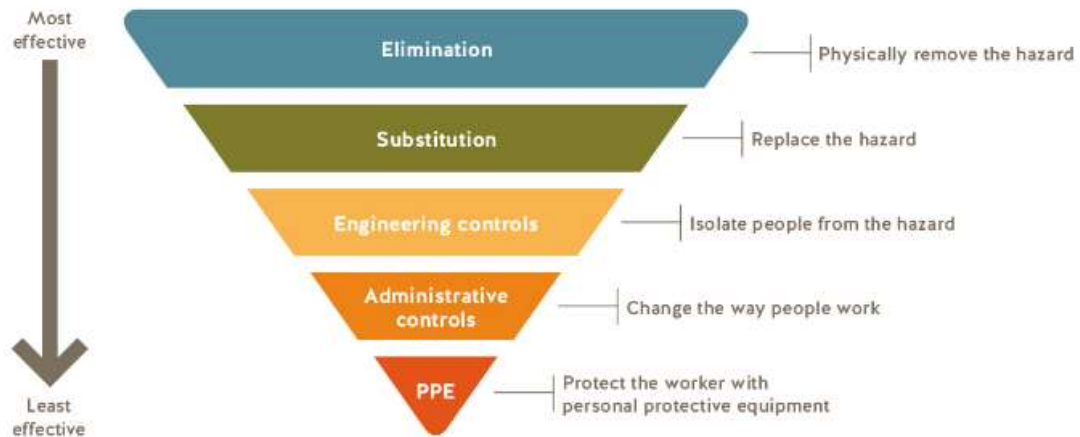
Most effective

Least effective

Elimination

Physically remove the hazard

Substitution

Replace the hazard

Engineering controls

Isolate people from the hazard

Administrative controls

Change the way people work

PPE

Protect the worker with personal protective equipment